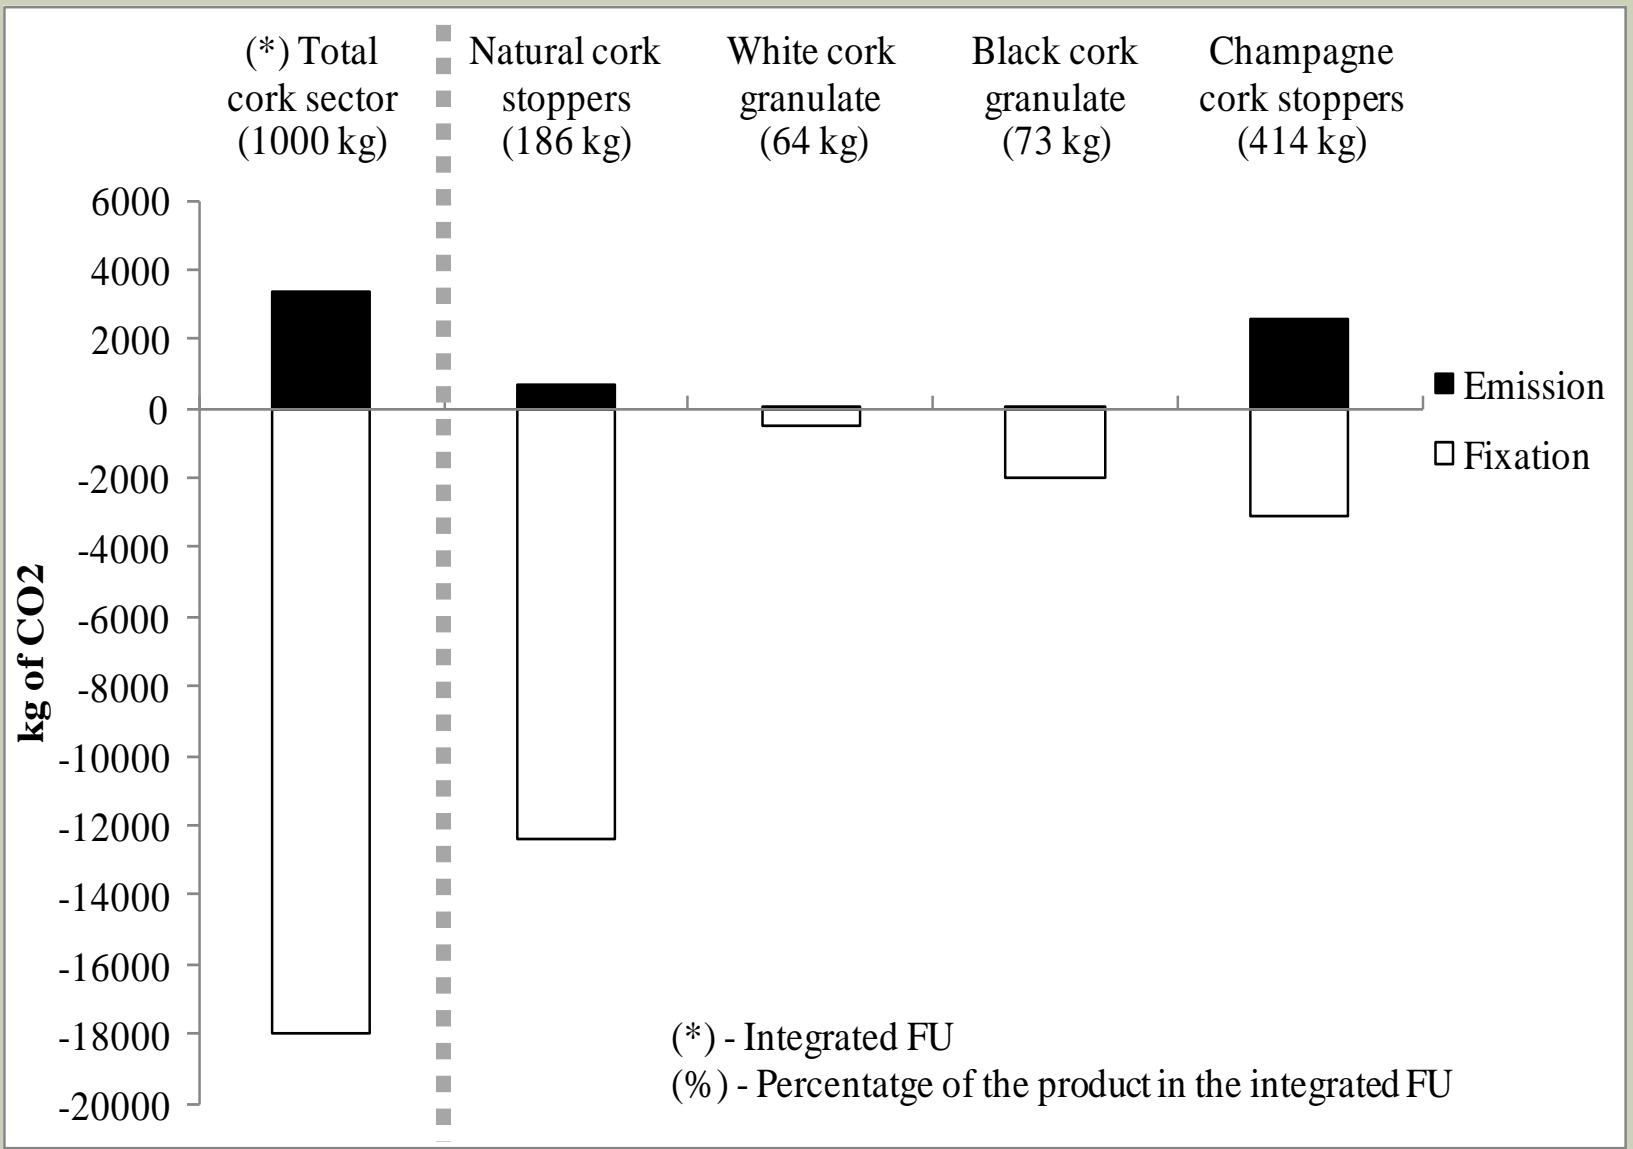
(*) Total cork sector (1000 kg)

Natural cork stoppers (186 kg)

White cork granulate (64 kg)

Black cork granulate (73 kg)

Champagne cork stoppers (414 kg)

6000
4000
2000
0
-2000
-4000
-6000
-8000
-10000
-12000
-14000
-16000
-18000
-20000

kg of CO2

Emission
Fixation

(*) - Integrated FU
(%) - Percentatge of the product in the integrated FU